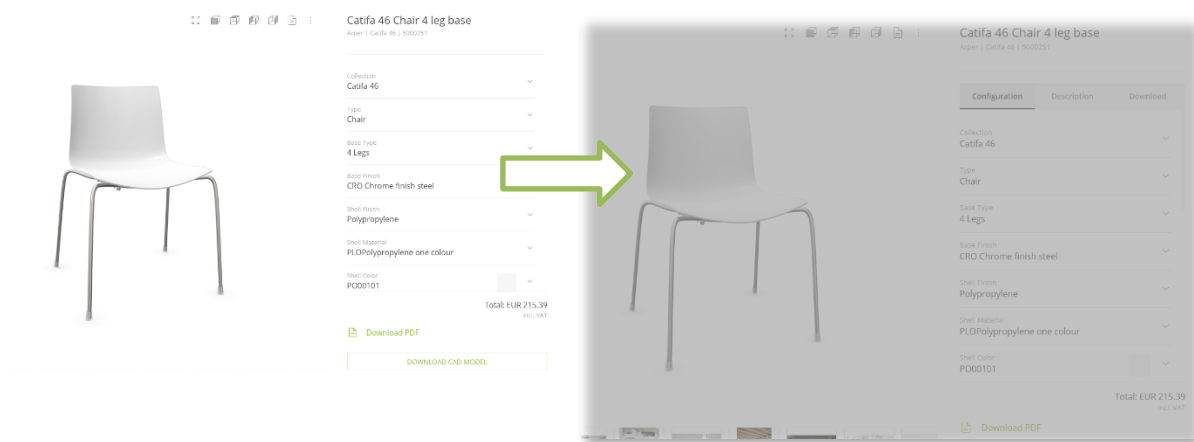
Catifa 46 Chair 4 leg base
Arper | Catifa 46 | 5000251

Collection
Catifa 46

Type
Chair

Base Type
4 Legs

Base Finish
CRO Chrome finish steel

Shell Finish
Polypropylene

Shell Material
PLOPolypropylene one colour

Shell Color
PO00101

Total: EUR 215.39
incl. VAT

Download PDF

DOWNLOAD CAD MODEL

Catifa 46 Chair 4 leg base
Arper | Catifa 46 | 5000251

Configuration
Description
Download

Collection
Catifa 46

Type
Chair

Base Type
4 Legs

Base Finish
CRO Chrome finish steel

Shell Finish
Polypropylene

Shell Material
PLOPolypropylene one colour

Shell Color
PO00101

Total: EUR 215.39
incl. VAT

Download PDF